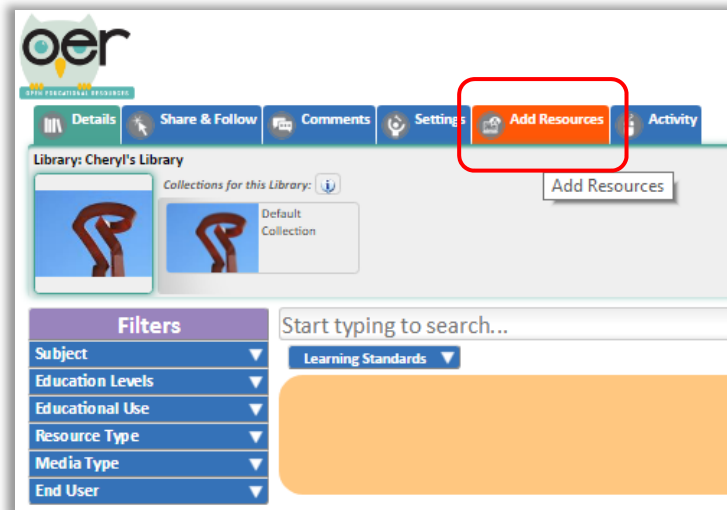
oer
OPEN EDUCATIONAL RESOURCES

Details
Share & Follow
Comments
Settings
Add Resources
Activity

Library: Cheryl's Library
Collections for this Library:
Default Collection
Add Resources

Filters
Subject
Education Levels
Educational Use
Resource Type
Media Type
End User

Start typing to search...
Learning Standards